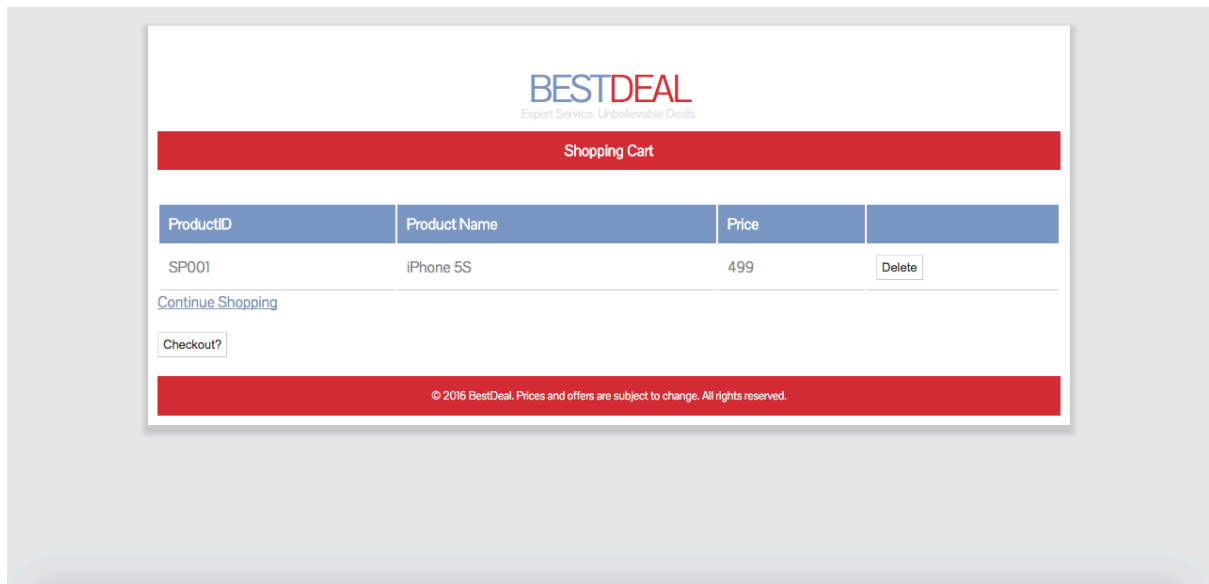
BESTDEAL
Expert Service. Unbelievable Deals.

Shopping Cart

| ProductID | Product Name | Price | |
|---|---|---|---|
| SP001 | iPhone 5S | 499 | Delete |

Continue Shopping

Checkout?

© 2016 BestDeal. Prices and offers are subject to change. All rights reserved.